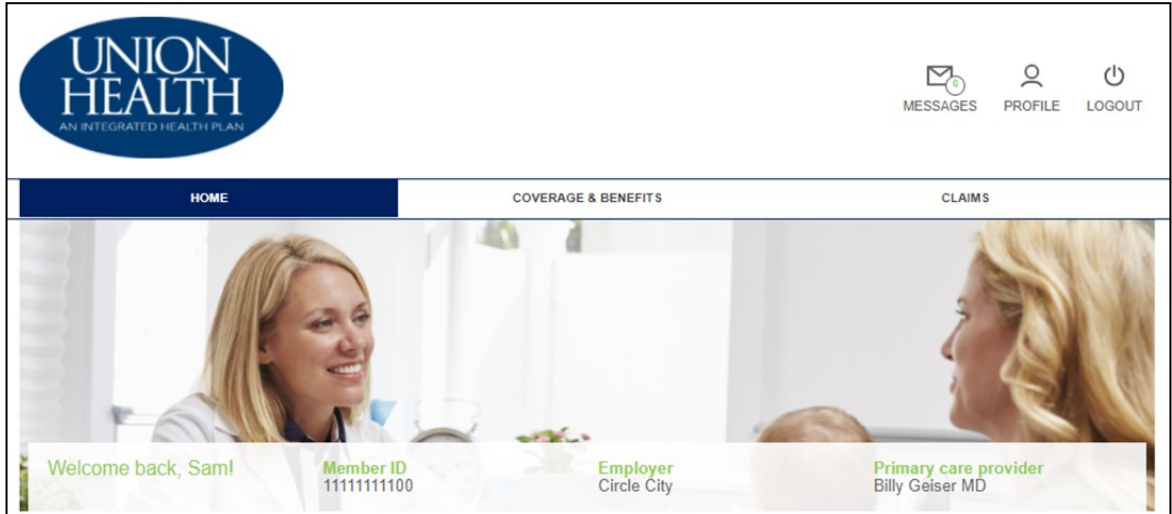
UNION HEALTH
AN INTEGRATED HEALTH PLAN

0
MESSAGES PROFILE LOGOUT

HOME COVERAGE & BENEFITS CLAIMS

Welcome back, Sam!

Member ID
11111111100

Employer
Circle City

Primary care provider
Billy Geiser MD